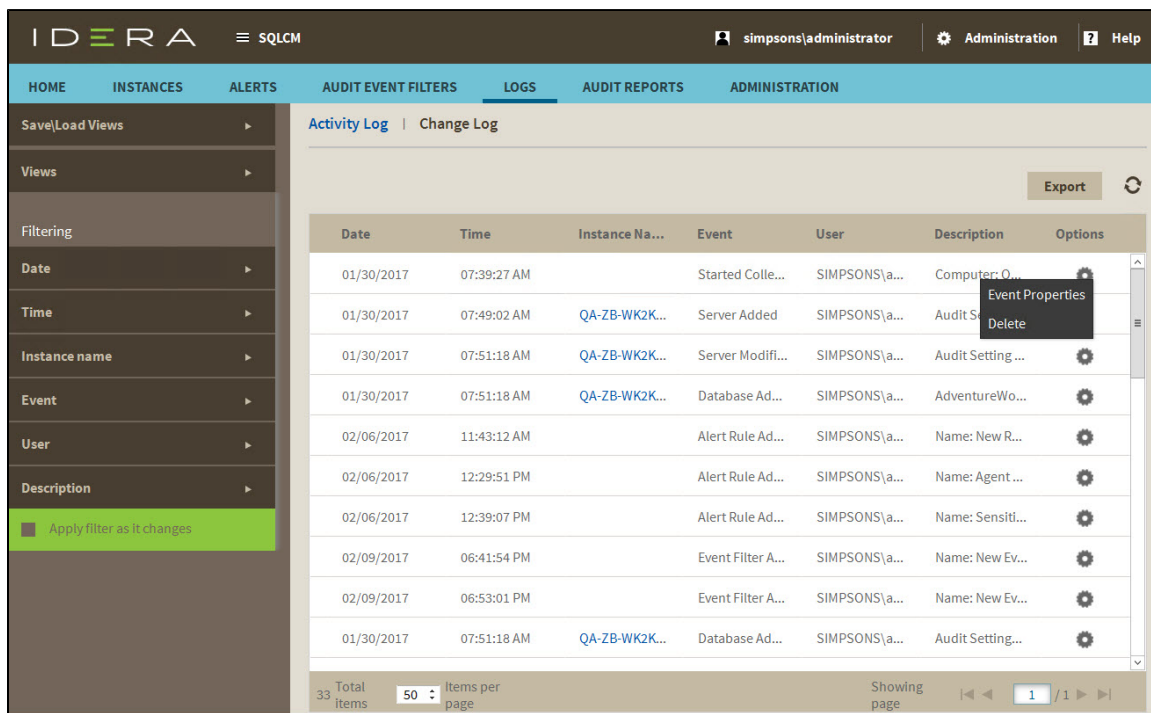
IDERA ≡ SQLCM simpsons\administrator Administration Help

HOME INSTANCES ALERTS AUDIT EVENT FILTERS LOGS AUDIT REPORTS ADMINISTRATION

Save\Load Views

Views

Filtering

Date

Time

Instance name

Event

User

Description

Apply filter as it changes

Activity Log | Change Log

Export

| Date | Time | Instance Na... | Event | User | Description | Options |
|---|---|---|---|---|---|---|
| 01/30/2017 | 07:39:27 AM | | Started Colle... | SIMPSONS\a... | Computer: O... | |
| 01/30/2017 | 07:49:02 AM | QA-ZB-WK2K... | Server Added | SIMPSONS\a... | Audit Se | |
| 01/30/2017 | 07:51:18 AM | QA-ZB-WK2K... | Server Modifi... | SIMPSONS\a... | Audit Setting ... | |
| 01/30/2017 | 07:51:18 AM | QA-ZB-WK2K... | Database Ad... | SIMPSONS\a... | AdventureWo... | |
| 02/06/2017 | 11:43:12 AM | | Alert Rule Ad... | SIMPSONS\a... | Name: New R... | |
| 02/06/2017 | 12:29:51 PM | | Alert Rule Ad... | SIMPSONS\a... | Name: Agent ... | |
| 02/06/2017 | 12:39:07 PM | | Alert Rule Ad... | SIMPSONS\a... | Name: Sensiti... | |
| 02/09/2017 | 06:41:54 PM | | Event Filter A... | SIMPSONS\a... | Name: New Ev... | |
| 02/09/2017 | 06:53:01 PM | | Event Filter A... | SIMPSONS\a... | Name: New Ev... | |
| 01/30/2017 | 07:51:18 AM | QA-ZB-WK2K... | Database Ad... | SIMPSONS\a... | Audit Setting... | |

Event Properties
Delete

33 Total items 50 Items per page Showing page 1 /1